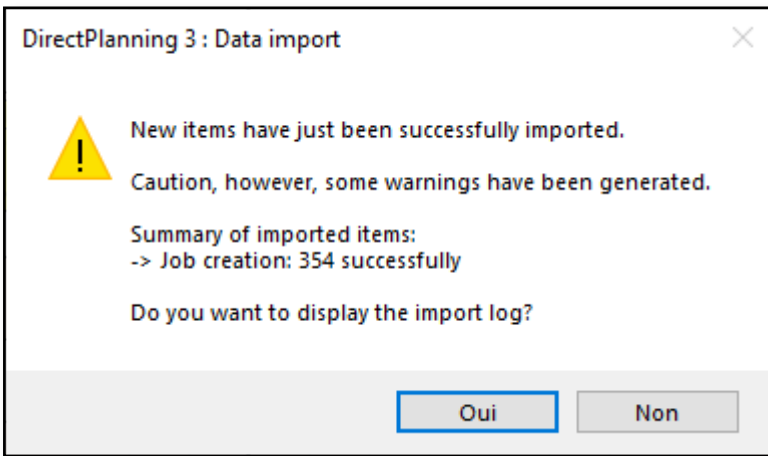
DirectPlanning 3 : Data import

New items have just been successfully imported.

Caution, however, some warnings have been generated.

Summary of imported items:
-> Job creation: 354 successfully

Do you want to display the import log?

Oui

Non